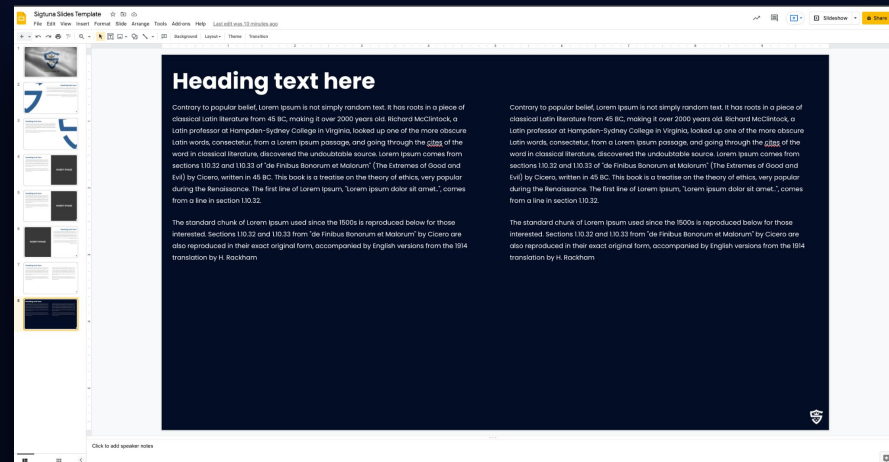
Sigtuna Slides Template

File Edit View Insert Format Slide Arrange Tools Add-ons Help Last edit was 10 minutes ago

Slideshow Share

Background Layout Theme Transition

Heading text here

Contrary to popular belief, Lorem Ipsum is not simply random text. It has roots in a piece of classical Latin literature from 45 BC, making it over 2000 years old. Richard McClintock, a Latin professor at Hampden-Sydney College in Virginia, looked up one of the more obscure Latin words, consectetur, from a Lorem Ipsum passage, and going through the cites of the word in classical literature, discovered the undoubtable source. Lorem Ipsum comes from sections 1.10.32 and 1.10.33 of "de Finibus Bonorum et Malorum" (The Extremes of Good and Evil) by Cicero, written in 45 BC. This book is a treatise on the theory of ethics, very popular during the Renaissance. The first line of Lorem Ipsum, "Lorem ipsum dolor sit amet..", comes from a line in section 1.10.32.

The standard chunk of Lorem Ipsum used since the 1500s is reproduced below for those interested. Sections 1.10.32 and 1.10.33 from "de Finibus Bonorum et Malorum" by Cicero are also reproduced in their exact original form, accompanied by English versions from the 1914 translation by H. Rackham

Contrary to popular belief, Lorem Ipsum is not simply random text. It has roots in a piece of classical Latin literature from 45 BC, making it over 2000 years old. Richard McClintock, a Latin professor at Hampden-Sydney College in Virginia, looked up one of the more obscure Latin words, consectetur, from a Lorem Ipsum passage, and going through the cites of the word in classical literature, discovered the undoubtable source. Lorem Ipsum comes from sections 1.10.32 and 1.10.33 of "de Finibus Bonorum et Malorum" (The Extremes of Good and Evil) by Cicero, written in 45 BC. This book is a treatise on the theory of ethics, very popular during the Renaissance. The first line of Lorem Ipsum, "Lorem ipsum dolor sit amet..", comes from a line in section 1.10.32.

The standard chunk of Lorem Ipsum used since the 1500s is reproduced below for those interested. Sections 1.10.32 and 1.10.33 from "de Finibus Bonorum et Malorum" by Cicero are also reproduced in their exact original form, accompanied by English versions from the 1914 translation by H. Rackham

Click to add speaker notes